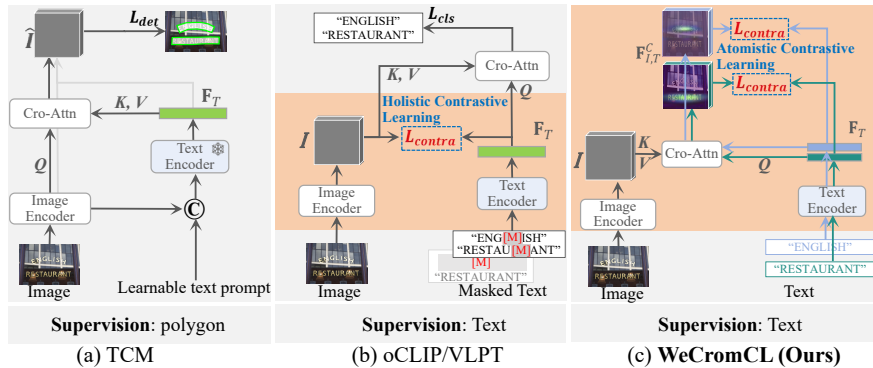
$\hat{I}$

$L_{det}$

Cro-Attn

K, V

$F_T$

Q

Text Encoder

Image Encoder

C

Image

Learnable text prompt

Supervision: polygon

(a) TCM

"ENGLISH"
"RESTAURANT"

$L_{cls}$

Cro-Attn

K, V

Q

Holistic Contrastive Learning

$I$

$L_{contra}$

$F_T$

Image Encoder

Text Encoder

"ENG[M]ISH"
"RESTAU[M]ANT"

[M]
"RESTAURANT"

Image

Masked Text

Supervision: Text

(b) oCLIP/VLPT

$F_{I,T}^{C}$

$L_{contra}$

Atomistic Contrastive Learning

$L_{contra}$

$F_T$

$I$

K
V

Cro-Attn

Q

Image Encoder

Text Encoder

"ENGLISH"

"RESTAURANT"

Image

Text

Supervision: Text

(c) WeCromCL (Ours)